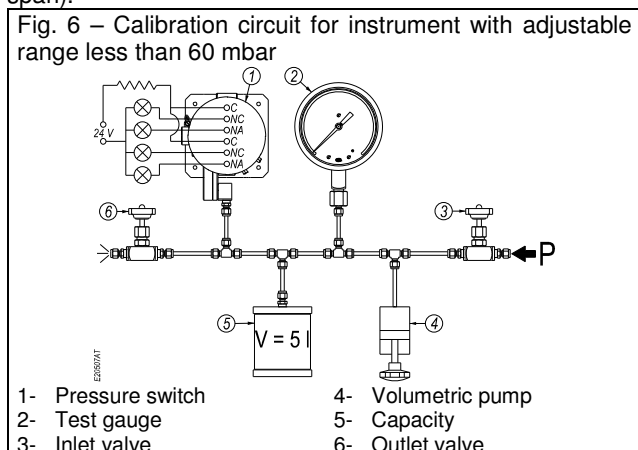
span).

Fig. 6 – Calibration circuit for instrument with adjustable range less than 60 mbar

1
2
C
NC
NA
C
NC
NA
24 V
6
3
P
5
V = 5 l
4
E20507AT

1- Pressure switch
2- Test gauge
3- Inlet valve

4- Volumetric pump
5- Capacity
6- Outlet valve